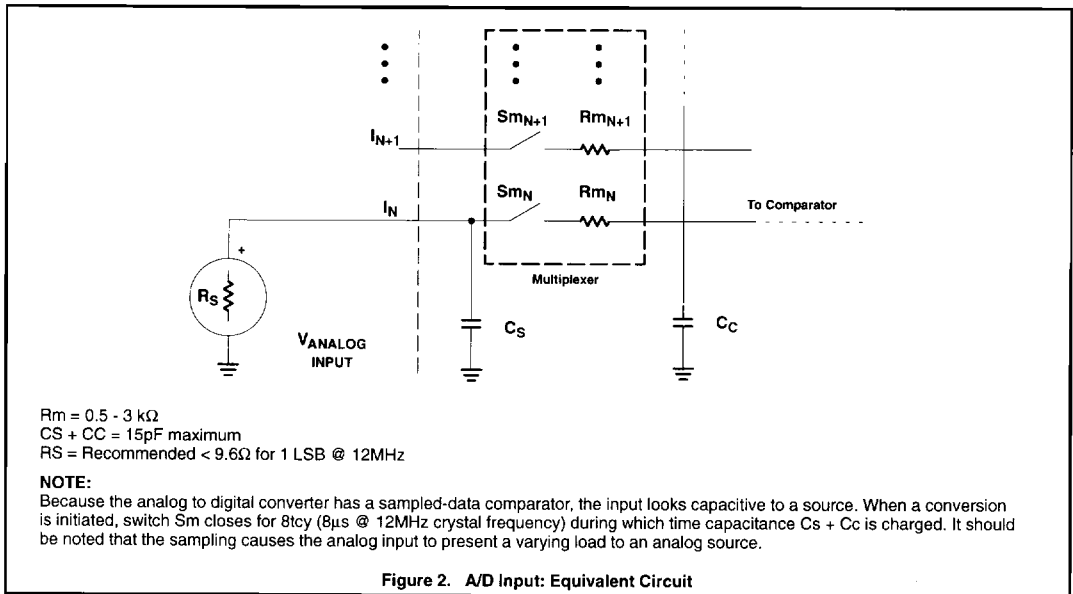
$I_{N+1}$

$Sm_{N+1}$

$Rm_{N+1}$

$Sm_N$

$Rm_N$

$I_N$

To Comparator

+

$R_S$

Multiplexer

$C_S$

$C_C$

$V_{ANALOG}$ INPUT

Rm = 0.5 - 3 kΩ
CS + CC = 15pF maximum
RS = Recommended < 9.6Ω for 1 LSB @ 12MHz

NOTE:
Because the analog to digital converter has a sampled-data comparator, the input looks capacitive to a source. When a conversion is initiated, switch Sm closes for 8tcy (8µs @ 12MHz crystal frequency) during which time capacitance Cs + Cc is charged. It should be noted that the sampling causes the analog input to present a varying load to an analog source.

Figure 2. A/D Input: Equivalent Circuit